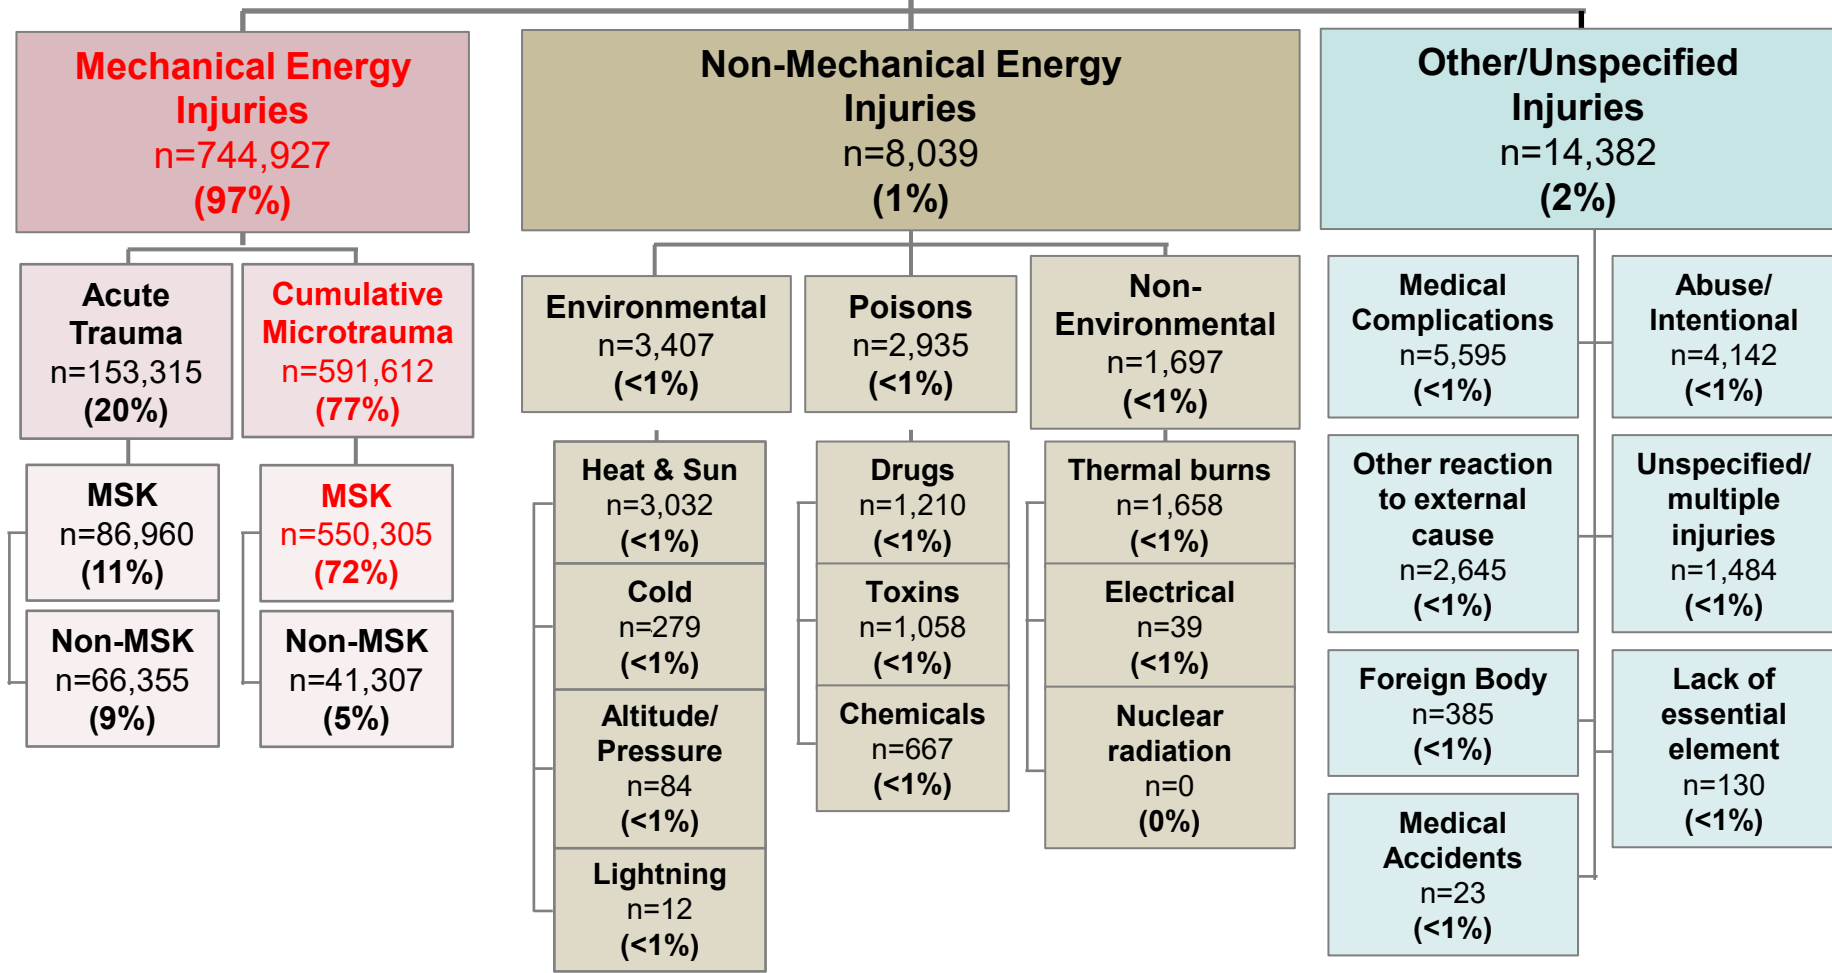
Mechanical Energy Injuries
n=744,927
(97%)

Acute Trauma
n=153,315
(20%)

MSK
n=86,960
(11%)

Non-MSK
n=66,355
(9%)

Cumulative Microtrauma
n=591,612
(77%)

MSK
n=550,305
(72%)

Non-MSK
n=41,307
(5%)

Non-Mechanical Energy Injuries
n=8,039
(1%)

Environmental
n=3,407
(<1%)

Heat & Sun
n=3,032
(<1%)

Cold
n=279
(<1%)

Altitude/ Pressure
n=84
(<1%)

Lightning
n=12
(<1%)

Poisons
n=2,935
(<1%)

Drugs
n=1,210
(<1%)

Toxins
n=1,058
(<1%)

Chemicals
n=667
(<1%)

Non-Environmental
n=1,697
(<1%)

Thermal burns
n=1,658
(<1%)

Electrical
n=39
(<1%)

Nuclear radiation
n=0
(0%)

Other/Unspecified Injuries
n=14,382
(2%)

Medical Complications
n=5,595
(<1%)

Other reaction to external cause
n=2,645
(<1%)

Foreign Body
n=385
(<1%)

Medical Accidents
n=23
(<1%)

Abuse/ Intentional
n=4,142
(<1%)

Unspecified/ multiple injuries
n=1,484
(<1%)

Lack of essential element
n=130
(<1%)